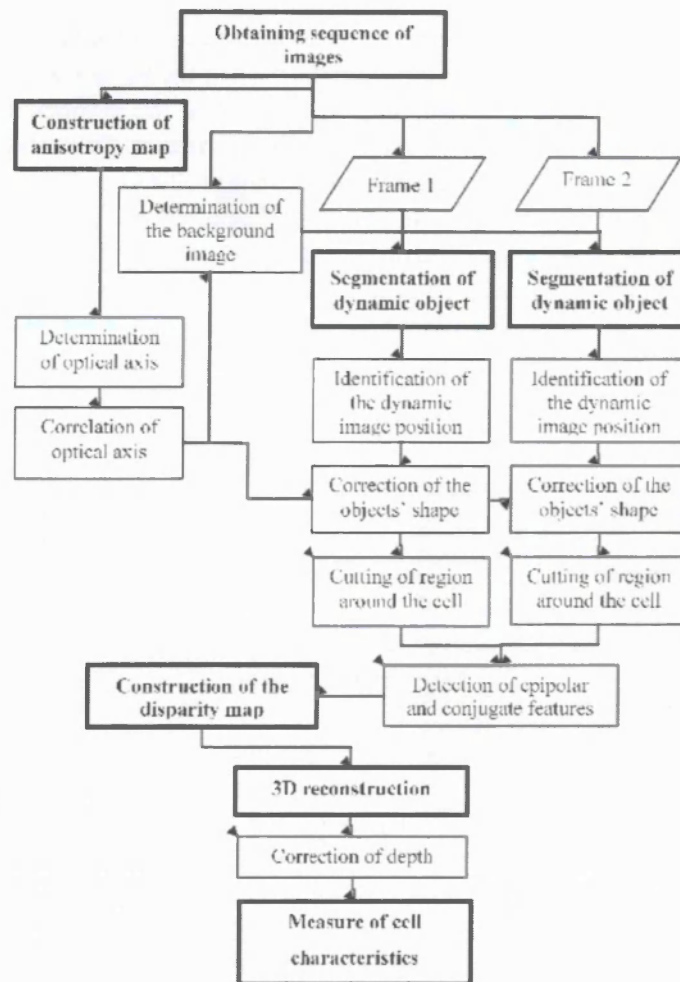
Obtaining sequence of images

Construction of anisotropy map

Frame 1

Frame 2

Determination of the background image

Segmentation of dynamic object

Segmentation of dynamic object

Determination of optical axis

Identification of the dynamic image position

Identification of the dynamic image position

Correlation of optical axis

Correction of the objects' shape

Correction of the objects' shape

Cutting of region around the cell

Cutting of region around the cell

Construction of the disparity map

Detection of epipolar and conjugate features

3D reconstruction

Correction of depth

Measure of cell characteristics